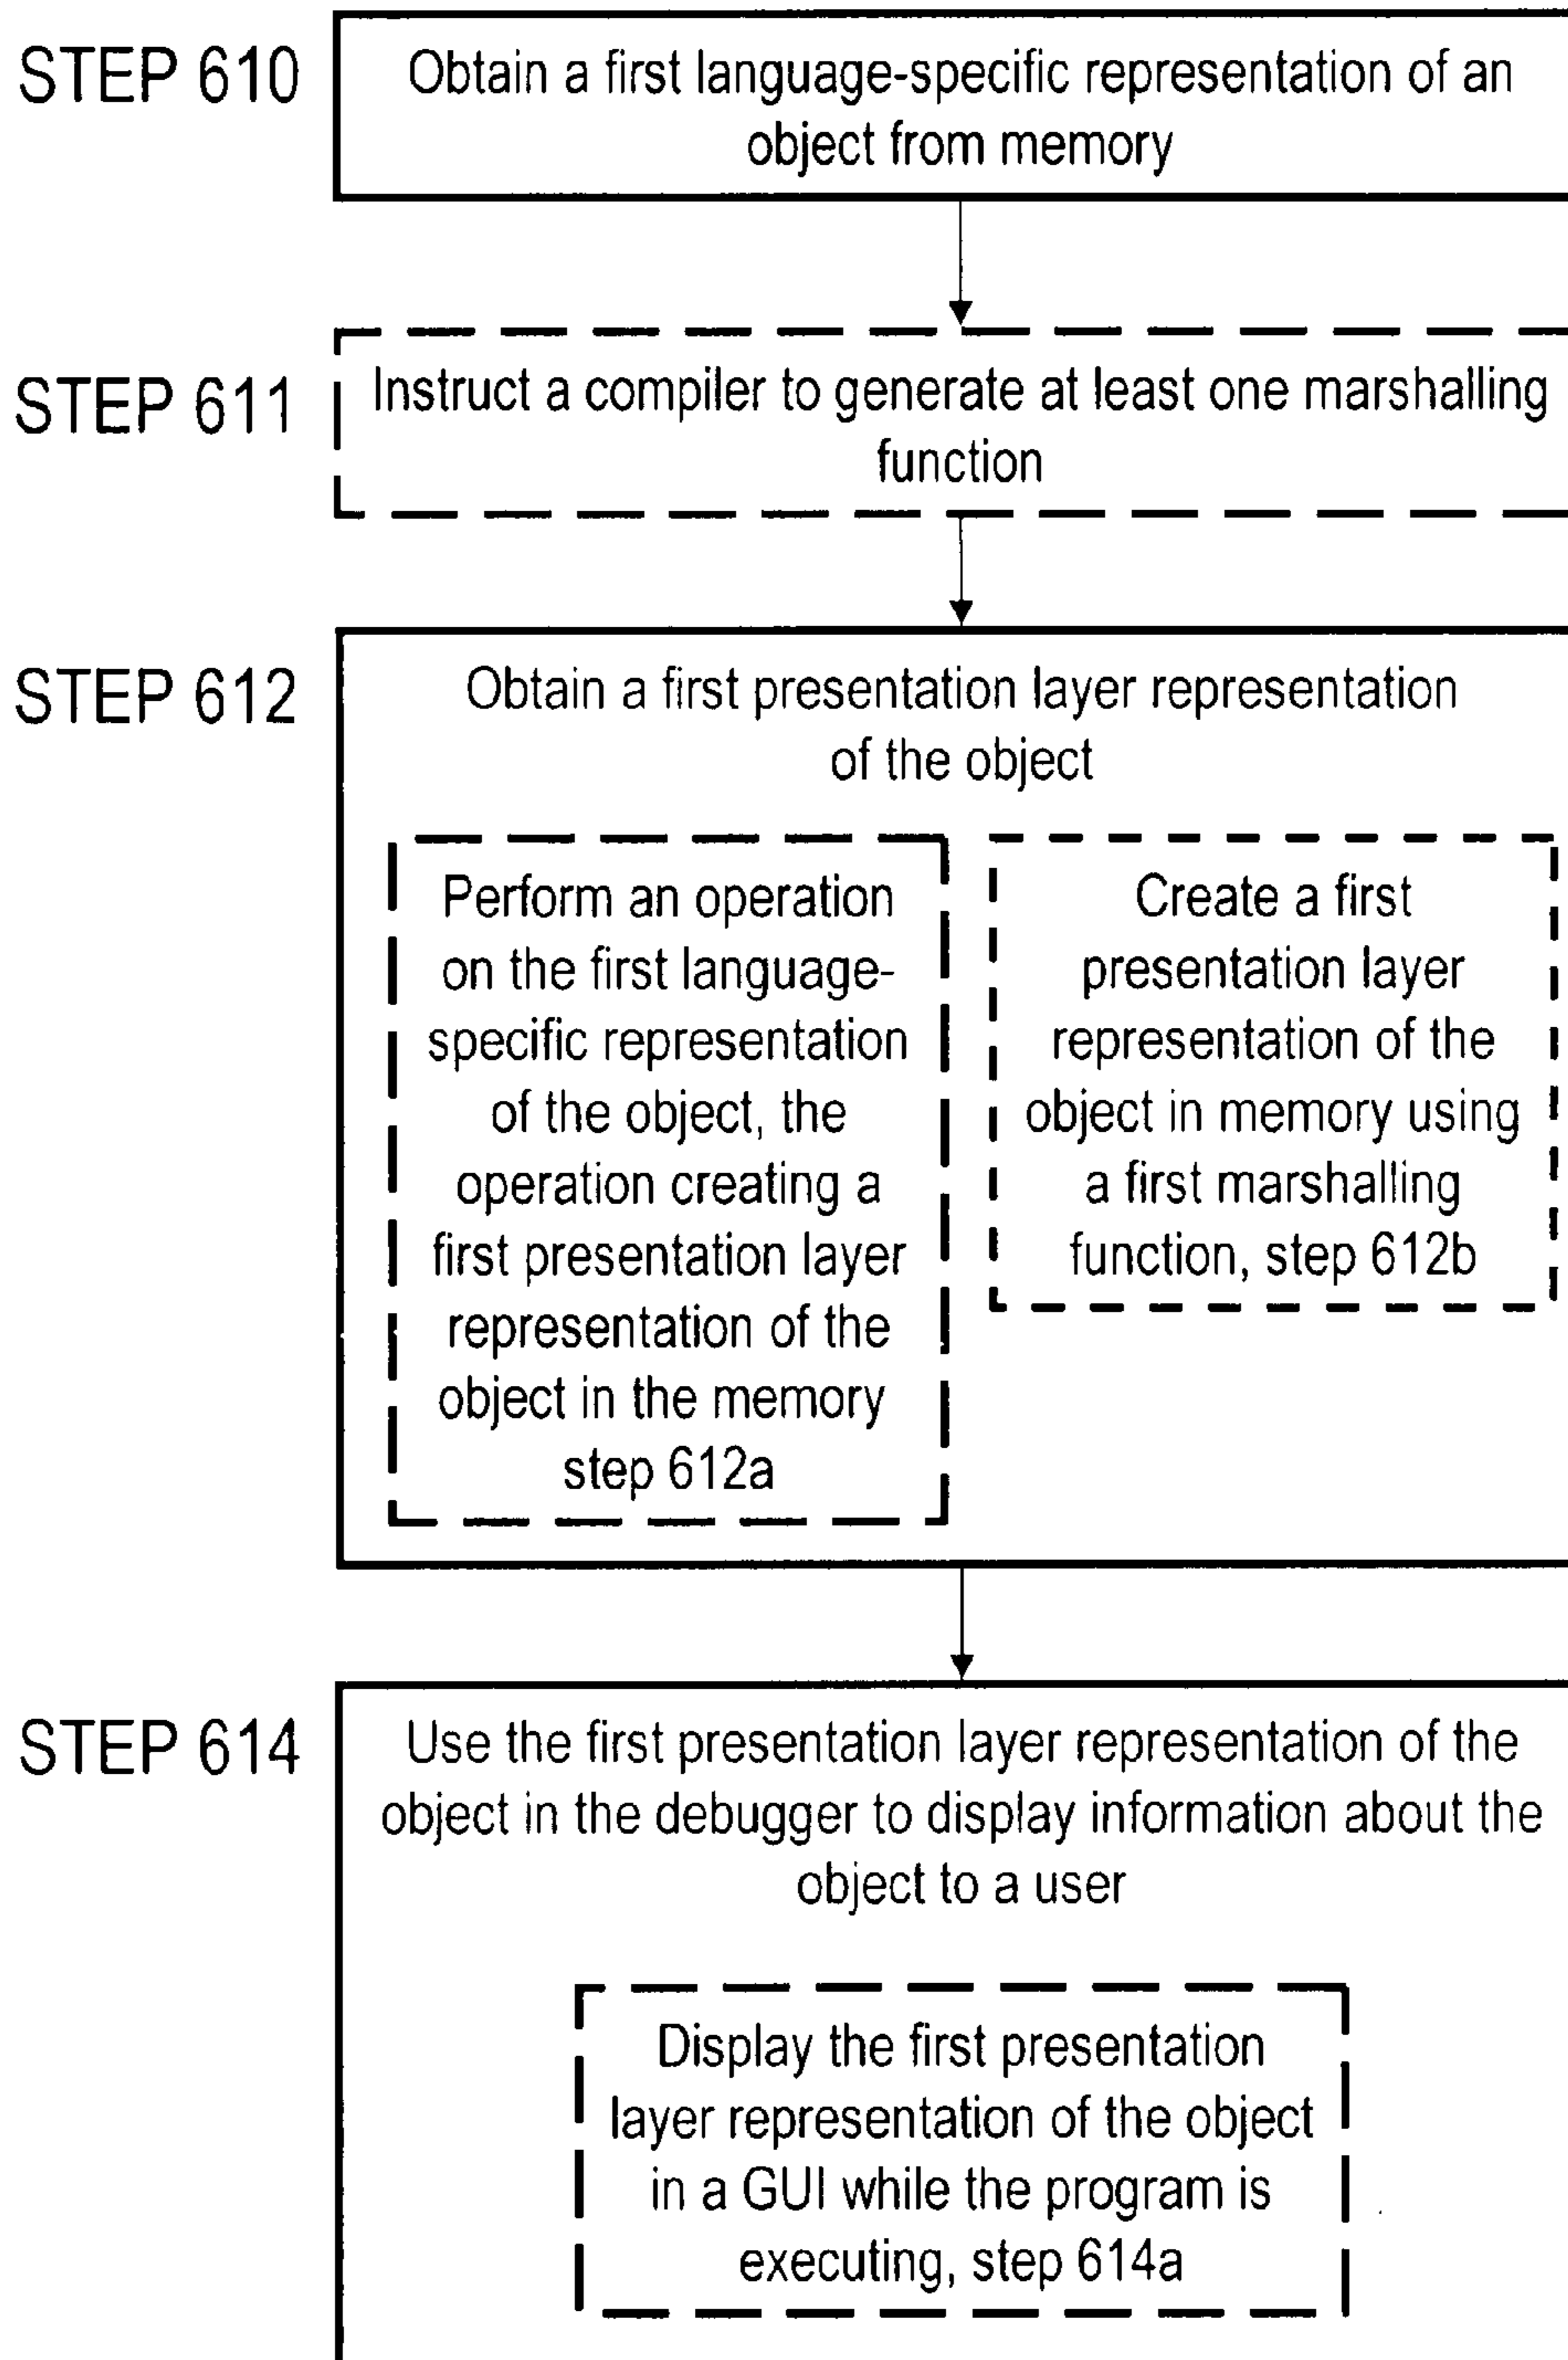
STEP 610

Obtain a first language-specific representation of an object from memory

STEP 611

Instruct a compiler to generate at least one marshalling function

STEP 612

Obtain a first presentation layer representation of the object

Perform an operation on the first language-specific representation of the object, the operation creating a first presentation layer representation of the object in the memory step 612a

Create a first presentation layer representation of the object in memory using a first marshalling function, step 612b

STEP 614

Use the first presentation layer representation of the object in the debugger to display information about the object to a user

Display the first presentation layer representation of the object in a GUI while the program is executing, step 614a